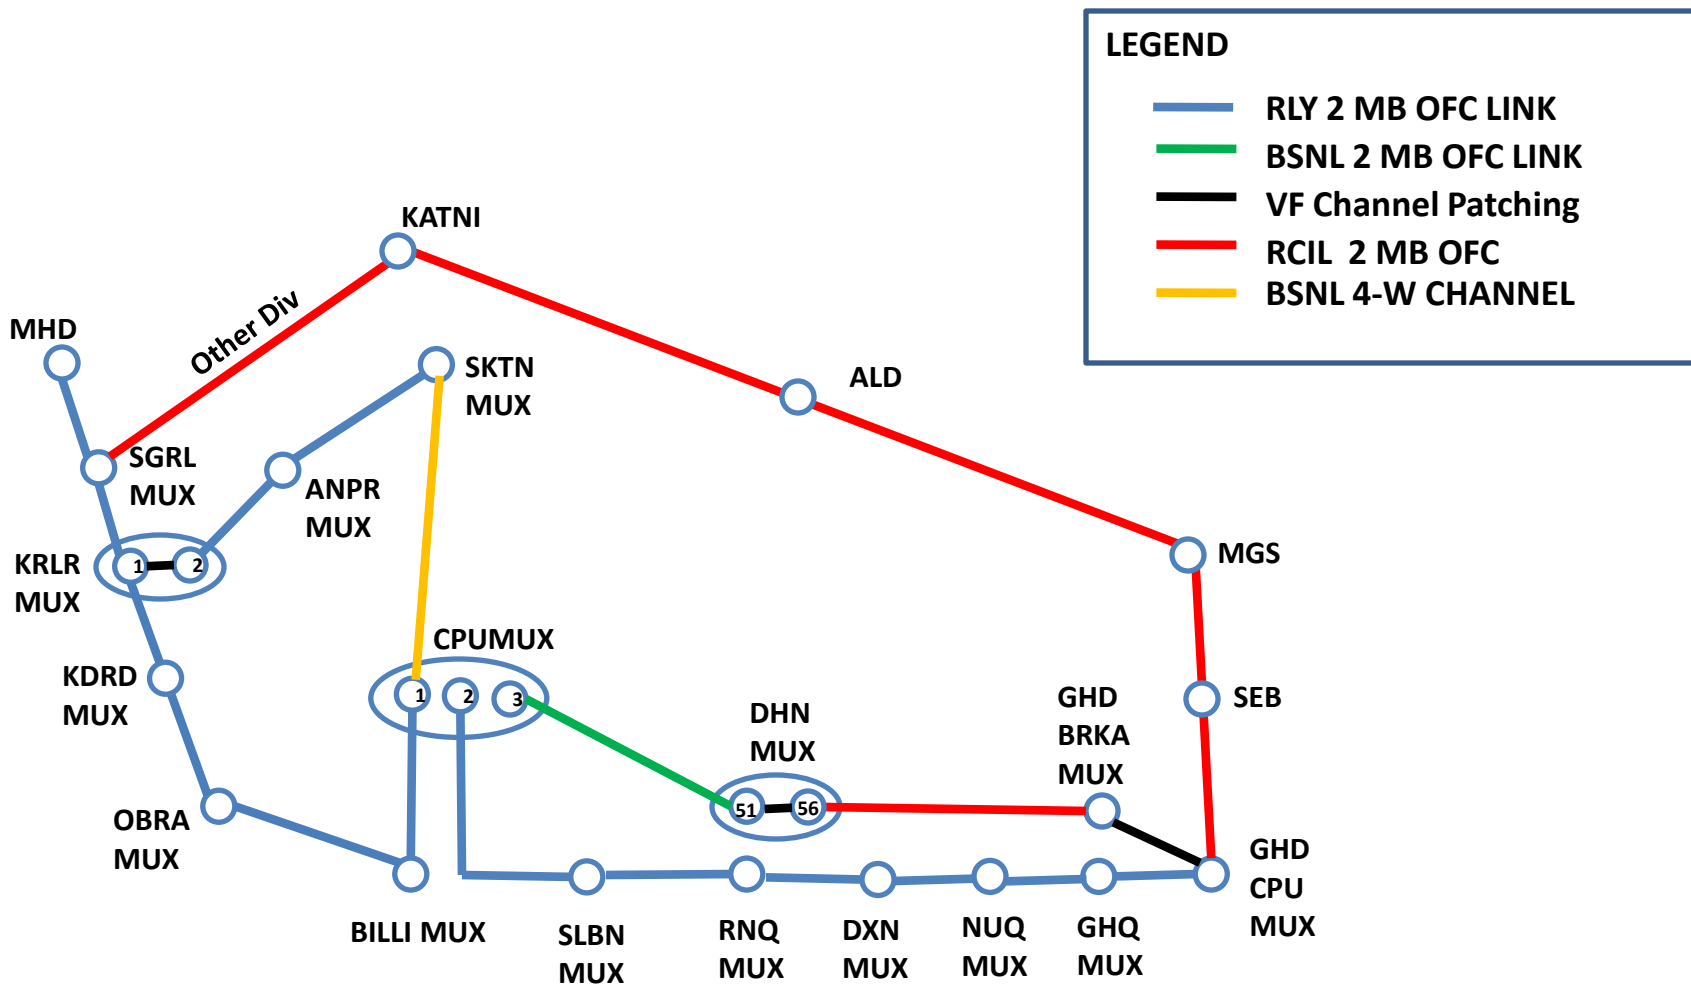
LEGEND

RLY 2 MB OFC LINK
BSNL 2 MB OFC LINK
VF Channel Patching
RCIL 2 MB OFC
BSNL 4-W CHANNEL

KATNI

MHD

Other Div

SKTN MUX

ALD

SGRL MUX

ANPR MUX

KRLR MUX

1

2

MGS

CPUMUX

KDRD MUX

1

2

3

DHN MUX

GHD BRKA MUX

SEB

51

56

OBRA MUX

GHD CPU MUX

BILLI MUX

SLBN MUX

RNQ MUX

DXN MUX

NUQ MUX

GHQ MUX